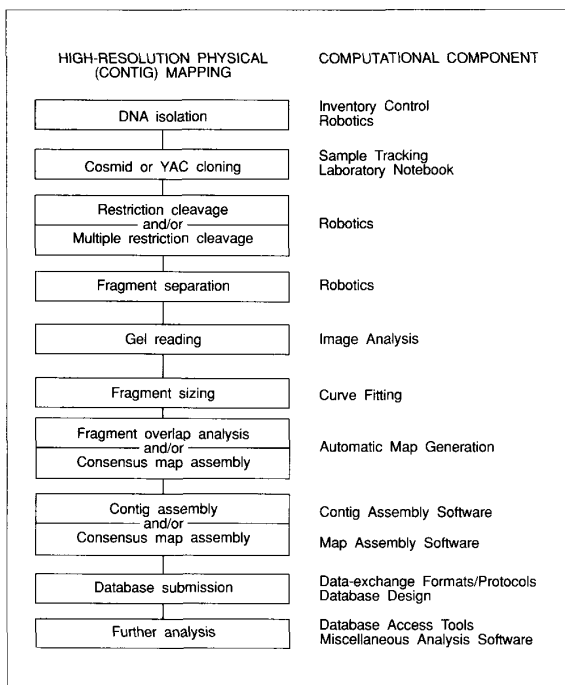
HIGH-RESOLUTION PHYSICAL (CONTIG) MAPPING

COMPUTATIONAL COMPONENT

DNA isolation

Inventory Control
Robotics

Cosmid or YAC cloning

Sample Tracking
Laboratory Notebook

Restriction cleavage
and/or
Multiple restriction cleavage

Robotics

Fragment separation

Robotics

Gel reading

Image Analysis

Fragment sizing

Curve Fitting

Fragment overlap analysis
and/or
Consensus map assembly

Automatic Map Generation

Contig assembly
and/or
Consensus map assembly

Contig Assembly Software

Map Assembly Software

Database submission

Data-exchange Formats/Protocols
Database Design

Further analysis

Database Access Tools
Miscellaneous Analysis Software